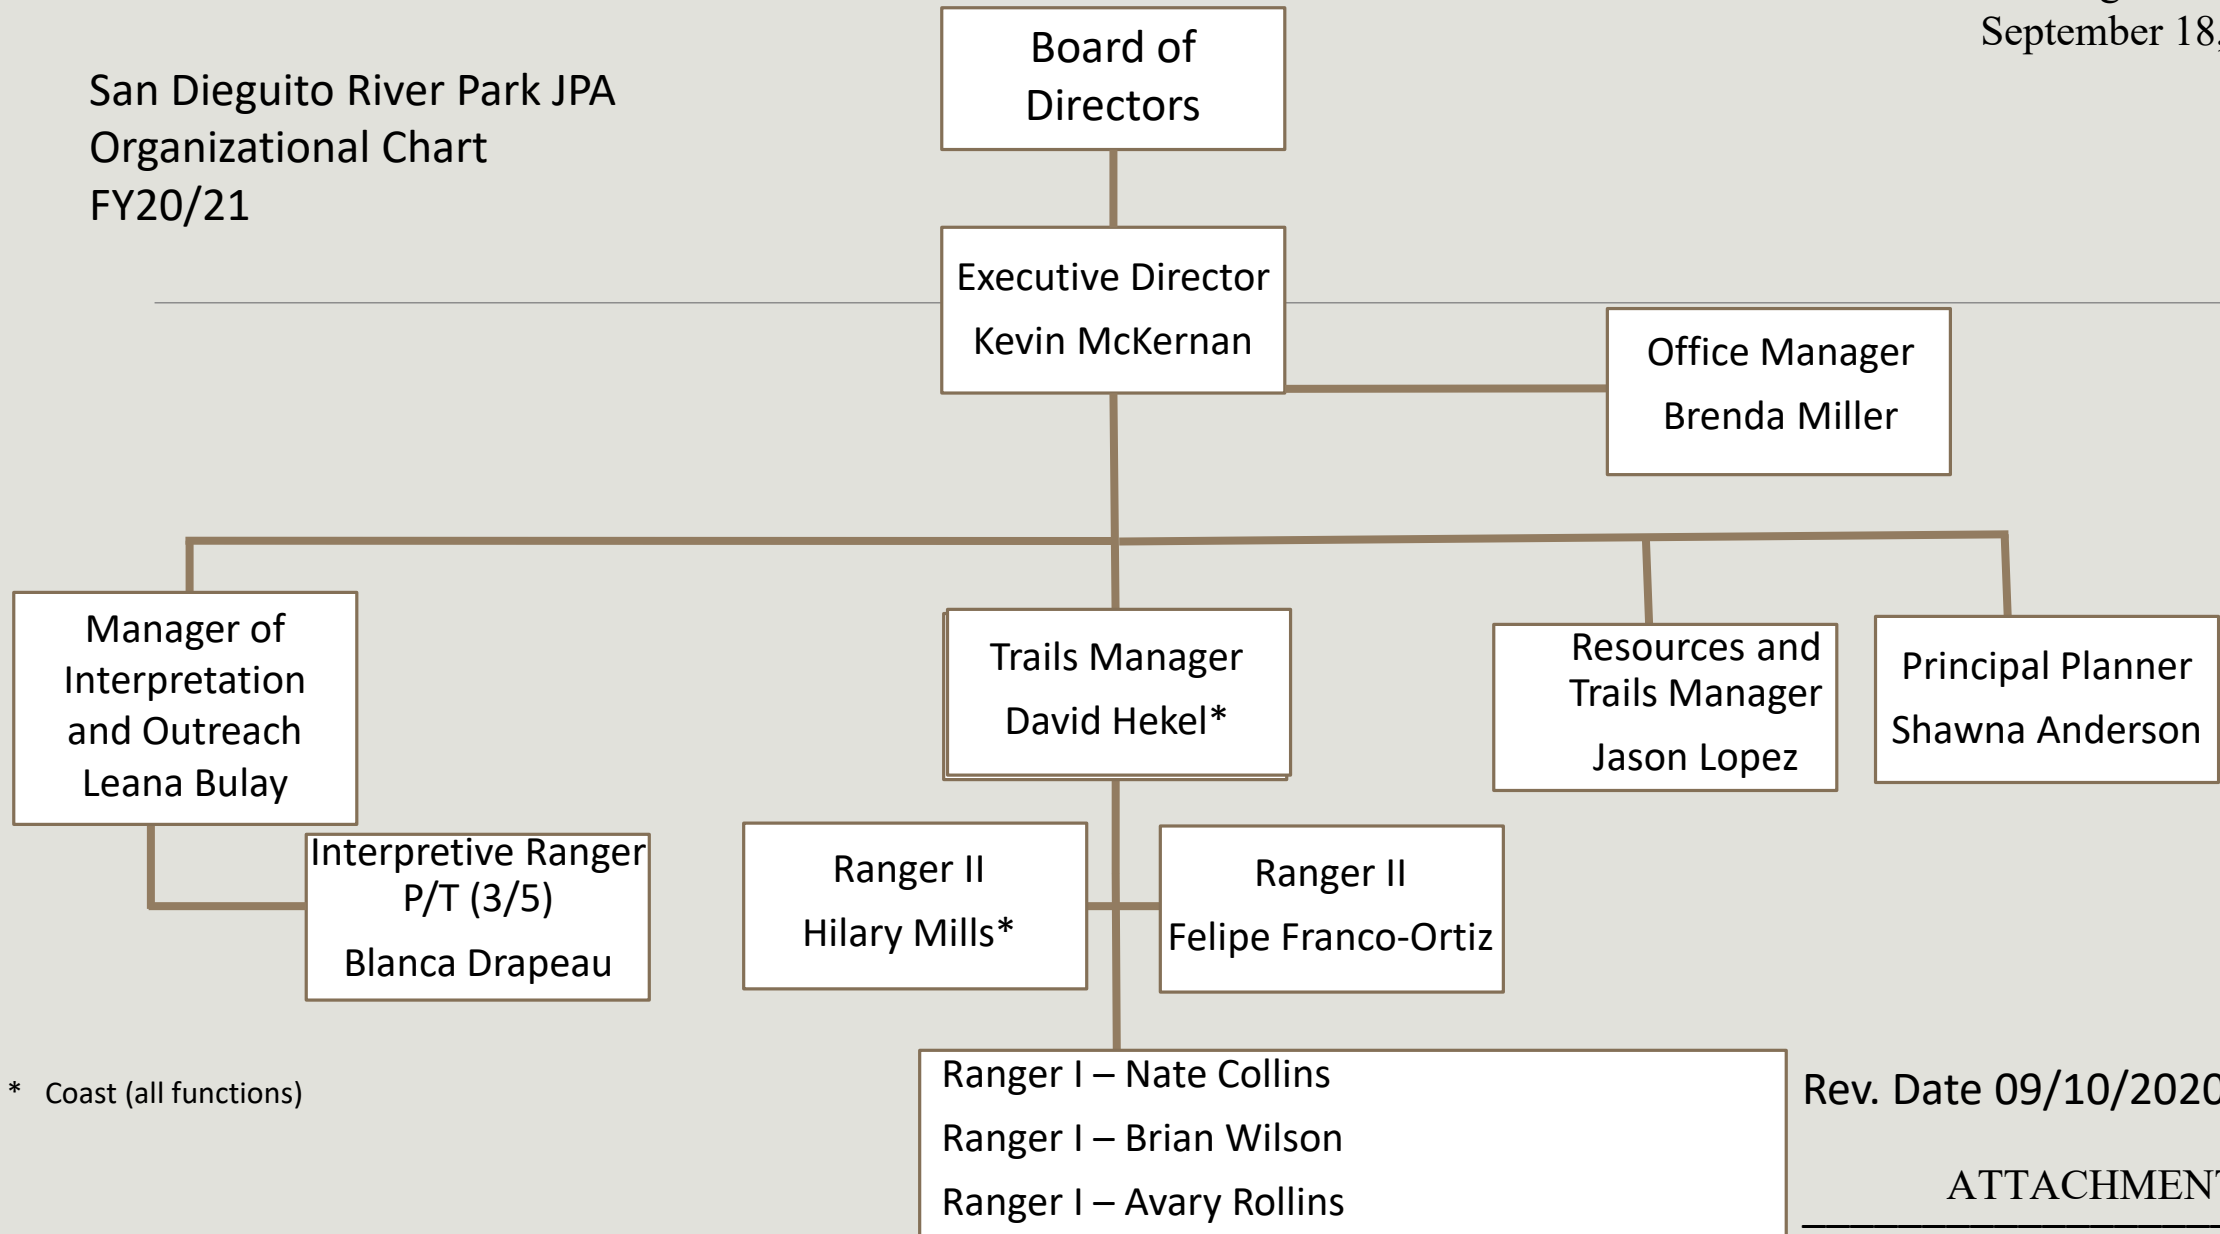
September 18

San Dieguito River Park JPA
Organizational Chart
FY20/21

Board of Directors

Executive Director
Kevin McKernan

Office Manager
Brenda Miller

Manager of Interpretation and Outreach
Leana Bulay

Trails Manager
David Hekel*

Resources and Trails Manager
Jason Lopez

Principal Planner
Shawna Anderson

Interpretive Ranger P/T (3/5)
Blanca Drapeau

Ranger II
Hilary Mills*

Ranger II
Felipe Franco-Ortiz

Ranger I – Nate Collins
Ranger I – Brian Wilson
Ranger I – Avary Rollins

* Coast (all functions)

Rev. Date 09/10/2020

ATTACHMENT